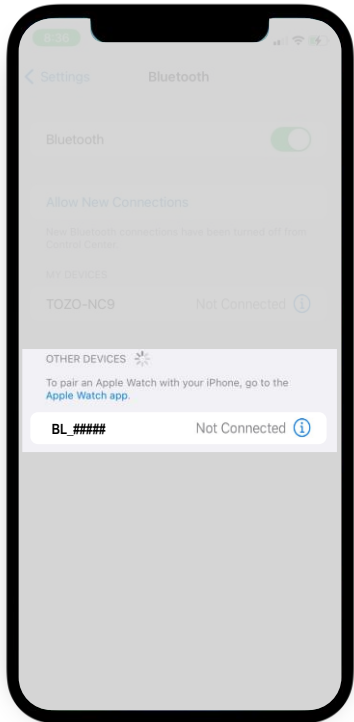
Settings

Bluetooth

Bluetooth

Allow New Connections

New Bluetooth connections have been turned off from Control Center.

MY DEVICES

TOZO-NC9

Not Connected

OTHER DEVICES

To pair an Apple Watch with your iPhone, go to the Apple Watch app.

BL_#####

Not Connected